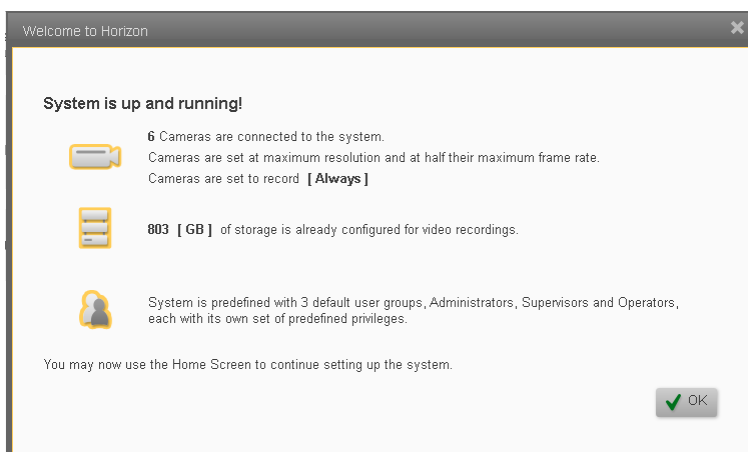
Welcome to Horizon

System is up and running!

6 Cameras are connected to the system.
Cameras are set at maximum resolution and at half their maximum frame rate.
Cameras are set to record [ Always ]

803 [ GB ] of storage is already configured for video recordings.

System is predefined with 3 default user groups, Administrators, Supervisors and Operators, each with its own set of predefined privileges.

You may now use the Home Screen to continue setting up the system.

OK